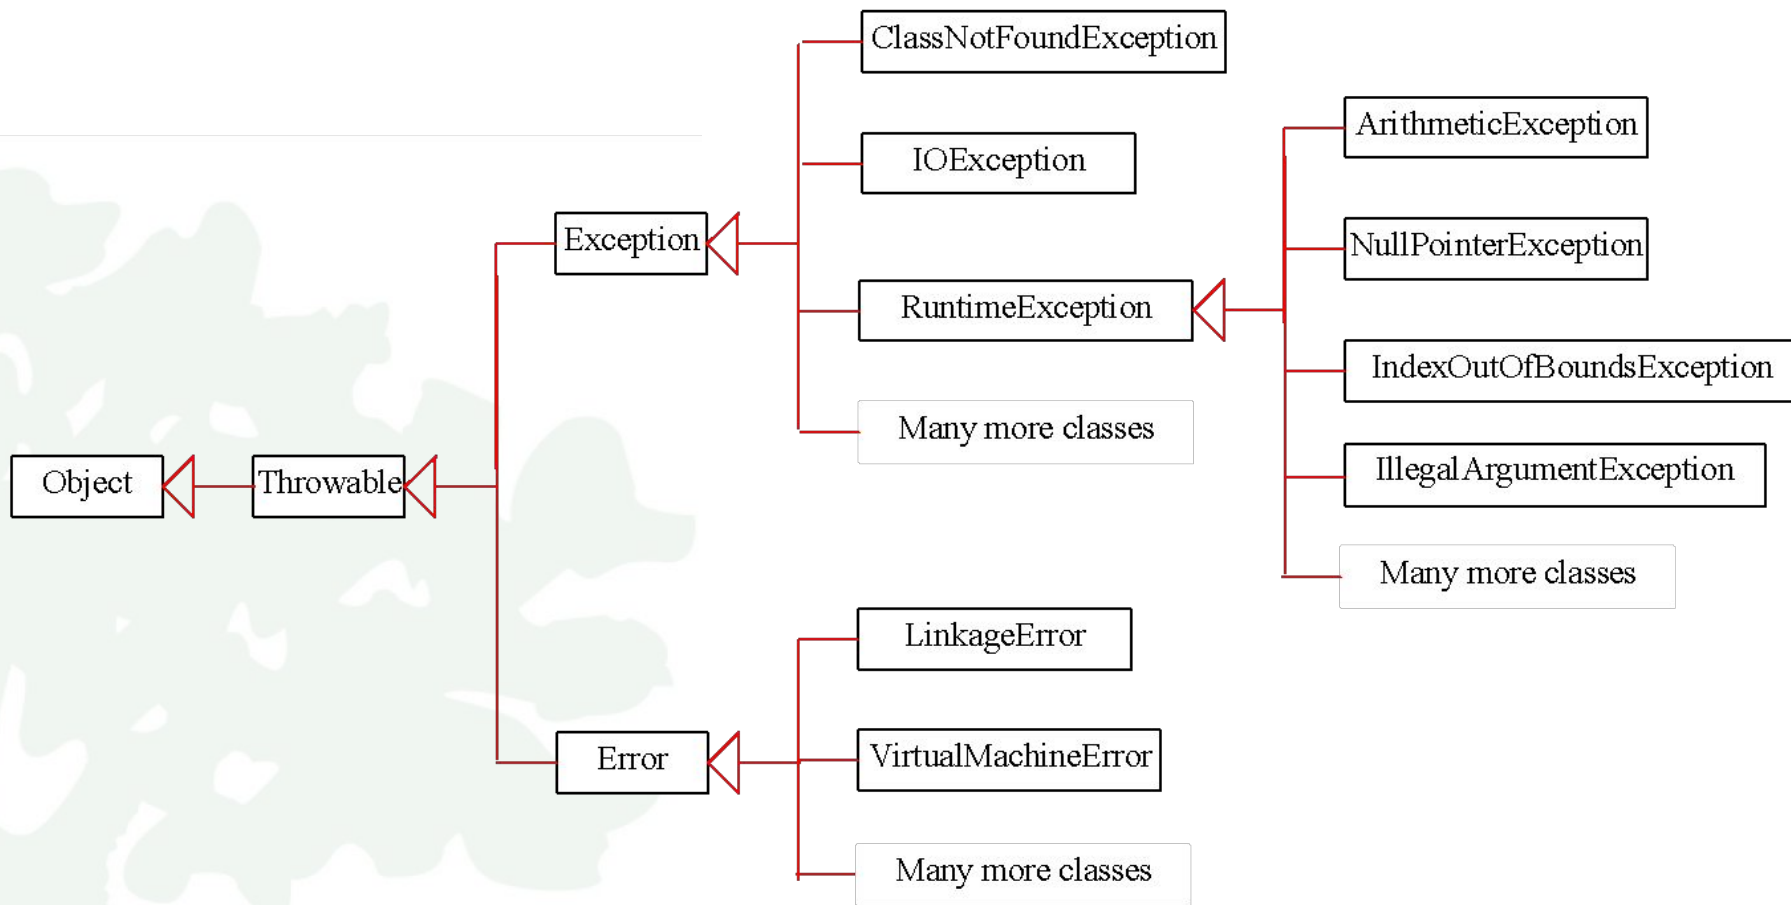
ClassNotFoundException

IOException

ArithmeticException

NullPointerException

Exception

RuntimeException

IndexOutOfBoundsException

Many more classes

IllegalArgumentException

Object

Throwable

Many more classes

LinkageError

Error

VirtualMachineError

Many more classes